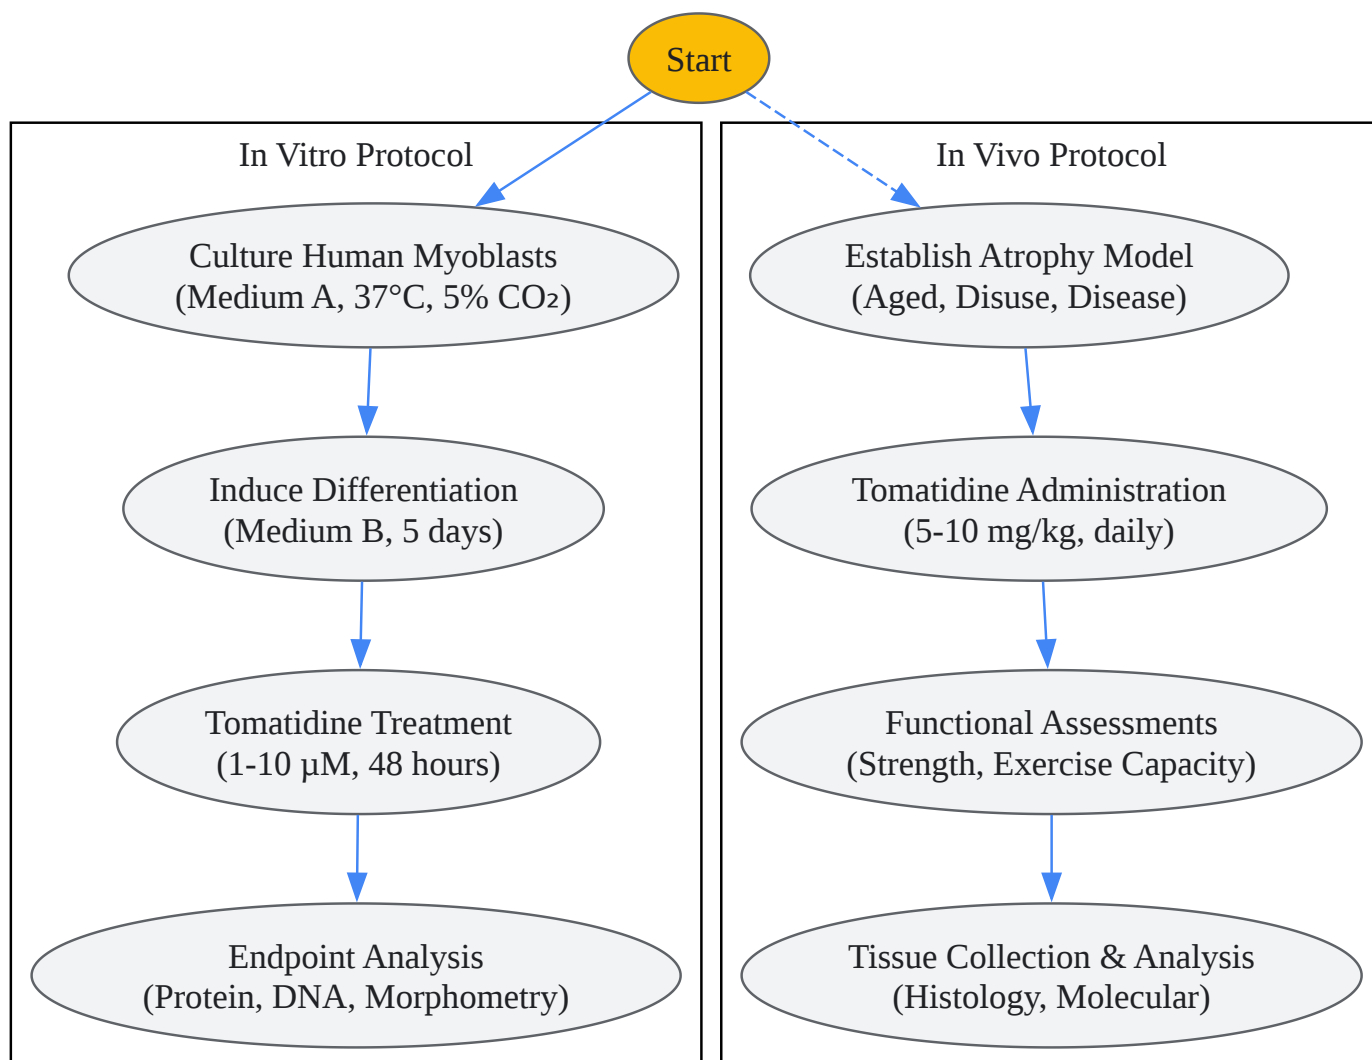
Start

In Vitro Protocol

Culture Human Myoblasts
(Medium A, 37°C, 5% $CO_2$)

Induce Differentiation
(Medium B, 5 days)

Tomatidine Treatment
(1-10 µM, 48 hours)

Endpoint Analysis
(Protein, DNA, Morphometry)

In Vivo Protocol

Establish Atrophy Model
(Aged, Disuse, Disease)

Tomatidine Administration
(5-10 mg/kg, daily)

Functional Assessments
(Strength, Exercise Capacity)

Tissue Collection & Analysis
(Histology, Molecular)